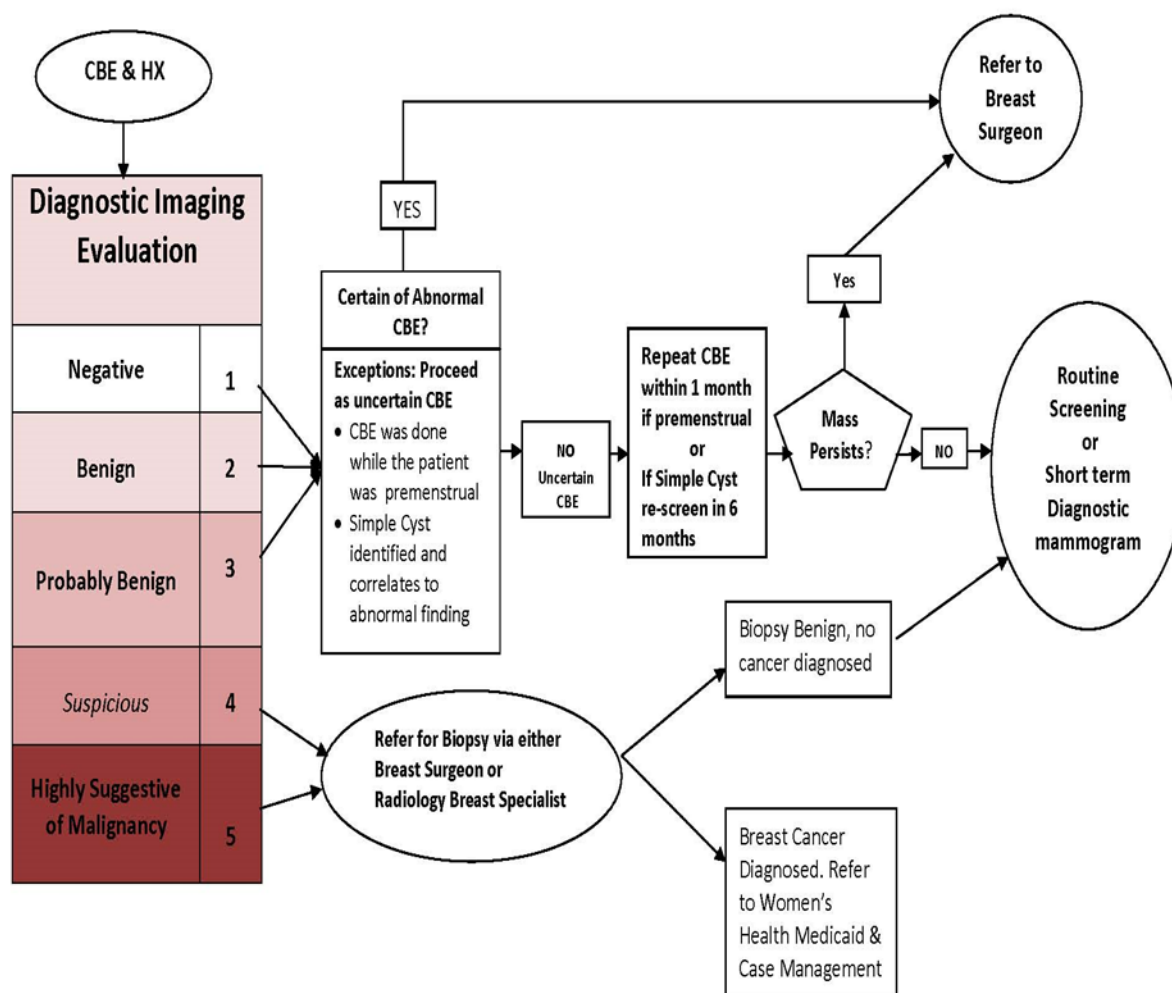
CBE & HX

Diagnostic Imaging Evaluation

| Negative | 1 |
|---|---|
| Benign | 2 |
| Probably Benign | 3 |
| *Suspicious* | 4 |
| Highly Suggestive of Malignancy | 5 |

YES

Refer to Breast Surgeon

Certain of Abnormal CBE?

Exceptions: Proceed as uncertain CBE
• CBE was done while the patient was premenstrual
• Simple Cyst identified and correlates to abnormal finding

NO Uncertain CBE

Repeat CBE within 1 month if premenstrual or If Simple Cyst re-screen in 6 months

Yes

Mass Persists?

NO

Routine Screening or Short term Diagnostic mammogram

Biopsy Benign, no cancer diagnosed

Refer for Biopsy via either Breast Surgeon or Radiology Breast Specialist

Breast Cancer Diagnosed. Refer to Women's Health Medicaid & Case Management